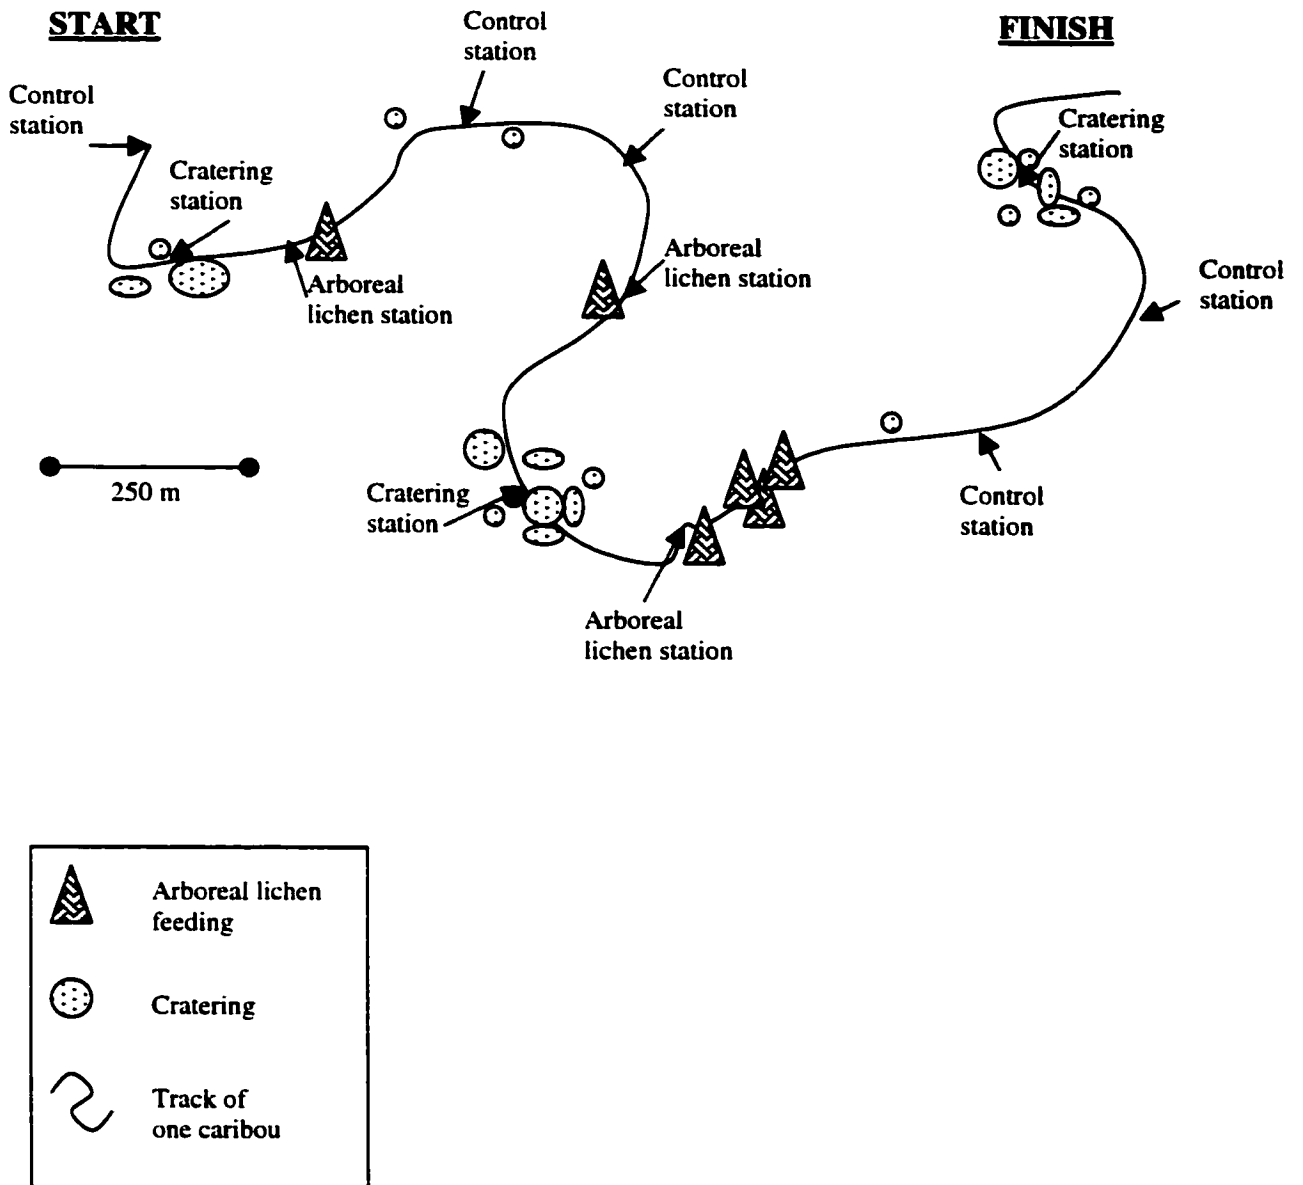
START

FINISH

Control station

Control station

Control station

Cratering station

Cratering station

Arboreal lichen station

Arboreal lichen station

Control station

250 m

Cratering station

Control station

Arboreal lichen station

Arboreal lichen feeding

Cratering

Track of one caribou